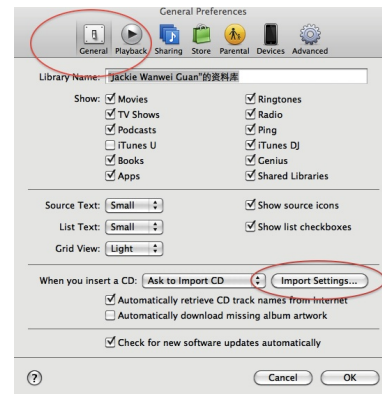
General Preferences

General Playback Sharing Store Parental Devices Advanced

Library Name: Jackie Wanwei Guan"的资料库

Show: ☑ Movies ☑ Ringtones
☑ TV Shows ☑ Radio
☑ Podcasts ☑ Ping
☐ iTunes U ☑ iTunes DJ
☑ Books ☑ Genius
☑ Apps ☑ Shared Libraries

Source Text: Small ☑ Show source icons
List Text: Small ☑ Show list checkboxes
Grid View: Light

When you insert a CD: Ask to Import CD Import Settings...
☑ Automatically retrieve CD track names from Internet
☐ Automatically download missing album artwork

☑ Check for new software updates automatically

?

Cancel OK